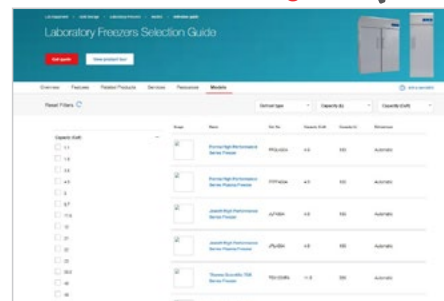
Laboratory Freezers Selection Guide

Get quote

View product tour

Overview Features Related Products Services Resources Models

Ask a question

Reset Filters

Capacity (Cu.ft)

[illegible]

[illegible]

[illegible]

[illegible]

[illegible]

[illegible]

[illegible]

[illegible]

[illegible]

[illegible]

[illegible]

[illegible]

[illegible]

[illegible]

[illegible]

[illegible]

| Image | Name | Cat. No. | Capacity (Cu.ft) | Capacity (L) | Defrost type |
|---|---|---|---|---|---|
| | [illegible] High Performance Series Freezer | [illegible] | 4.9 | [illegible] | Automatic |
| | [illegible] High Performance Series Freezer | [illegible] | 4.9 | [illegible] | Automatic |
| | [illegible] High Performance Series Freezer | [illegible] | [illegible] | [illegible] | Automatic |
| | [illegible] High Performance Series Freezer | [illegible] | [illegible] | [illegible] | Automatic |
| | Thermo Scientific TSX Series Freezer | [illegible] | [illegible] | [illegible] | Automatic |